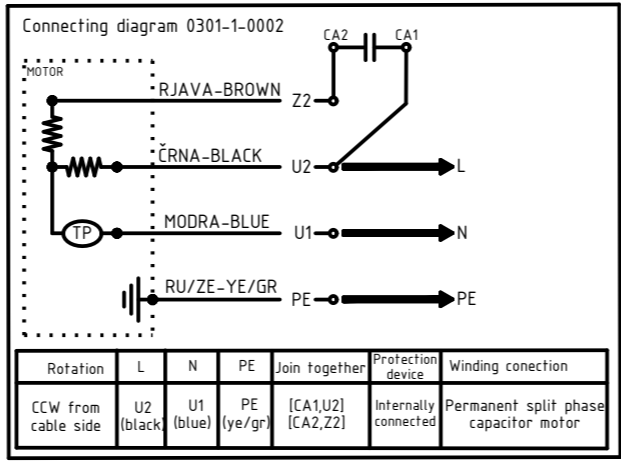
Connecting diagram 0301-1-0002

CA2 CA1

MOTOR

RJAVA-BROWN Z2

ČRNA-BLACK U2 L

TP

MODRA-BLUE U1 N

RU/ZE-YE/GR PE PE

| Rotation | L | N | PE | Join together | Protection device | Winding conection |
|---|---|---|---|---|---|---|
| CCW from cable side | U2 (black) | U1 (blue) | PE (ye/gr) | [CA1,U2] [CA2,Z2] | Internally connected | Permanent split phase capacitor motor |